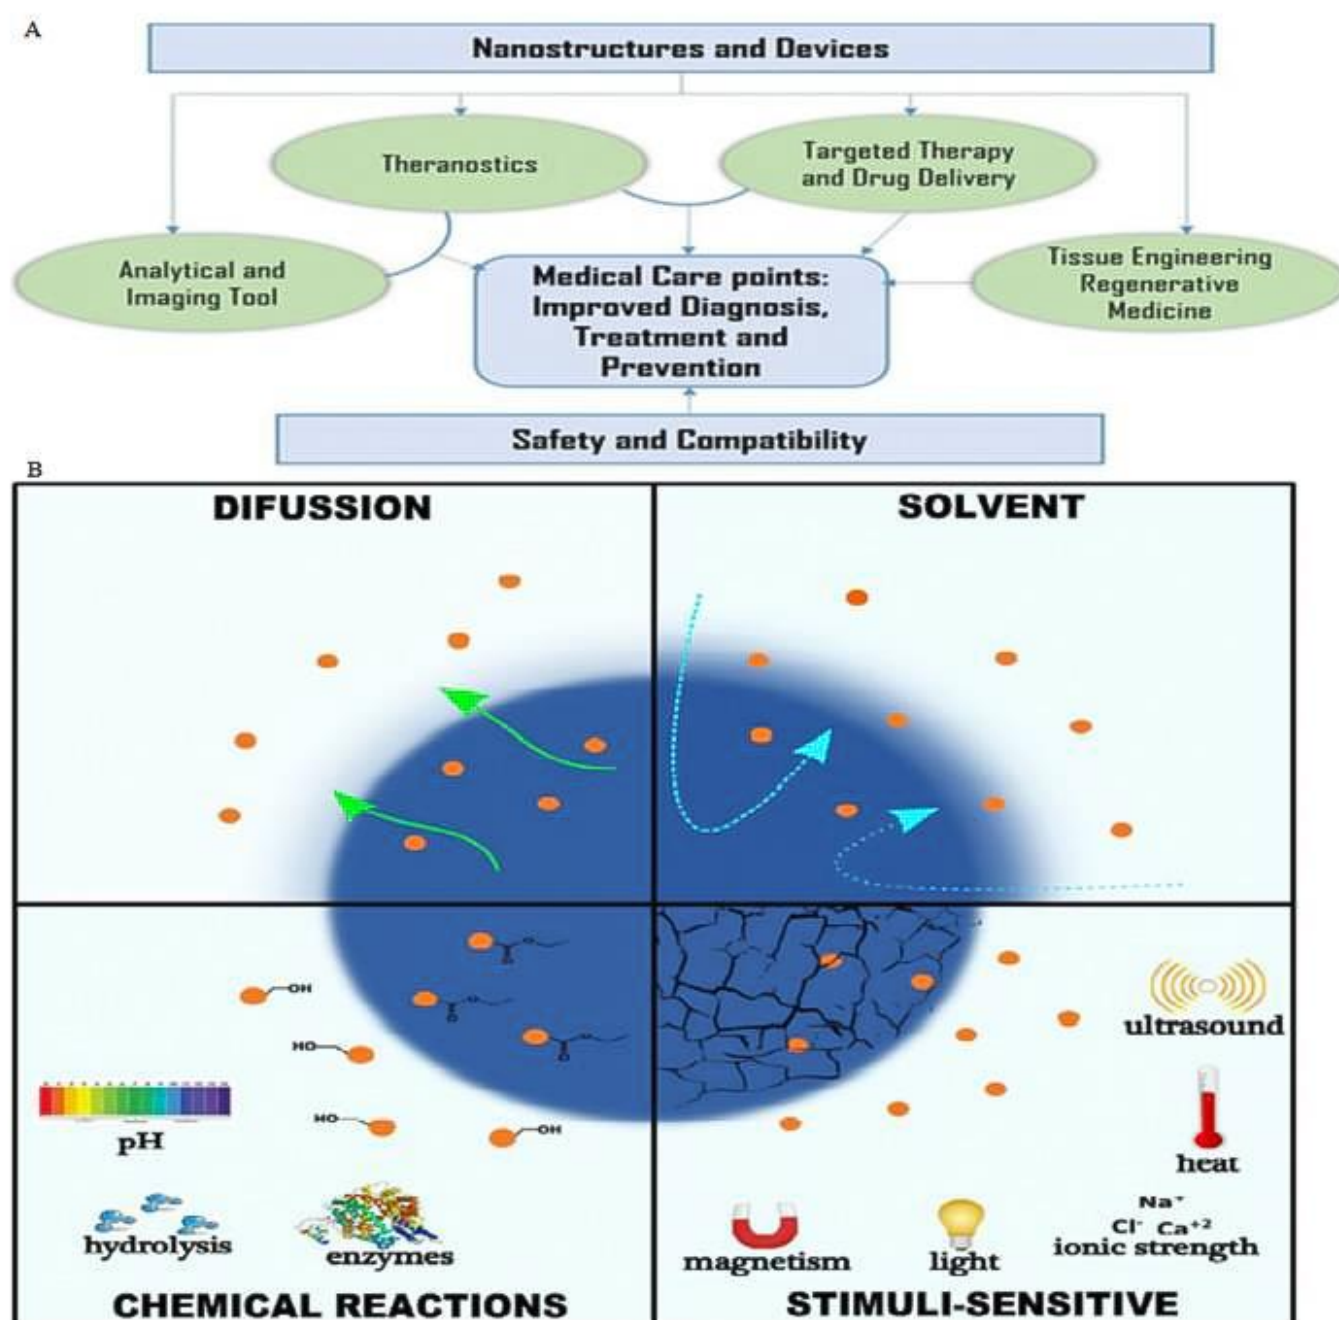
A

Nanostructures and Devices

Theranostics

Targeted Therapy and Drug Delivery

Analytical and Imaging Tool

Medical Care points: Improved Diagnosis, Treatment and Prevention

Tissue Engineering Regenerative Medicine

Safety and Compatibility

B

DIFUSSION

SOLVENT

OH

HO

HO

OH

pH

hydrolysis

enzymes

CHEMICAL REACTIONS

ultrasound

heat

$Na^+$

$Cl^-$ $Ca^{+2}$

ionic strength

magnetism

light

STIMULI-SENSITIVE